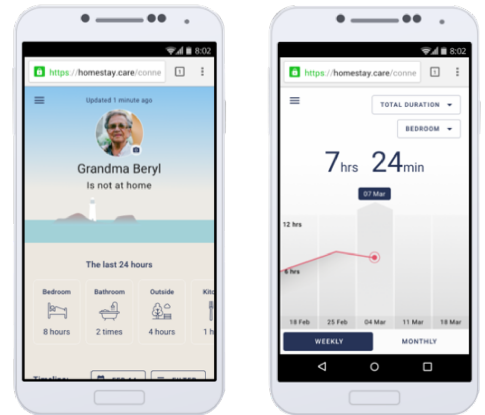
8:02

https://homestay.care/conne

1

Updated 1 minute ago

Grandma Beryl

Is not at home

The last 24 hours

Bedroom

8 hours

Bathroom

2 times

Outside

4 hours

Kit

1 h

8:02

https://homestay.care/conne

2

TOTAL DURATION

BEDROOM

7hrs 24min

07 Mar

12 hrs

6 hrs

18 Feb

25 Feb

04 Mar

11 Mar

18 Mar

WEEKLY

MONTHLY